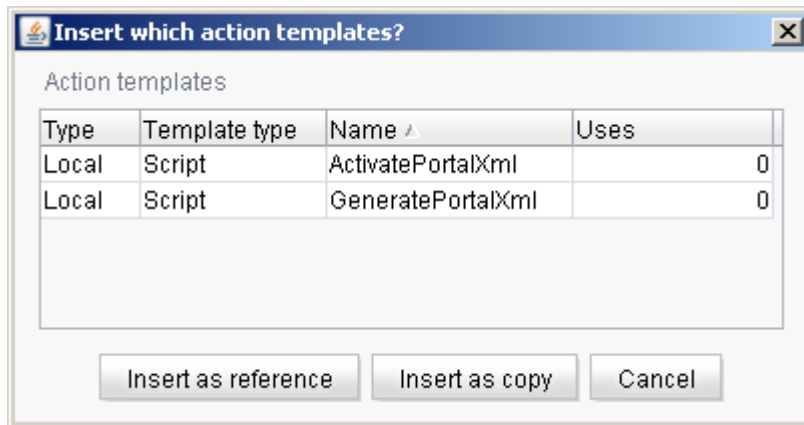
Insert which action templates?

Action templates

| Type | Template type | Name | Uses |
|---|---|---|---|
| Local | Script | ActivatePortalXml | 0 |
| Local | Script | GeneratePortalXml | 0 |

Insert as reference
Insert as copy
Cancel